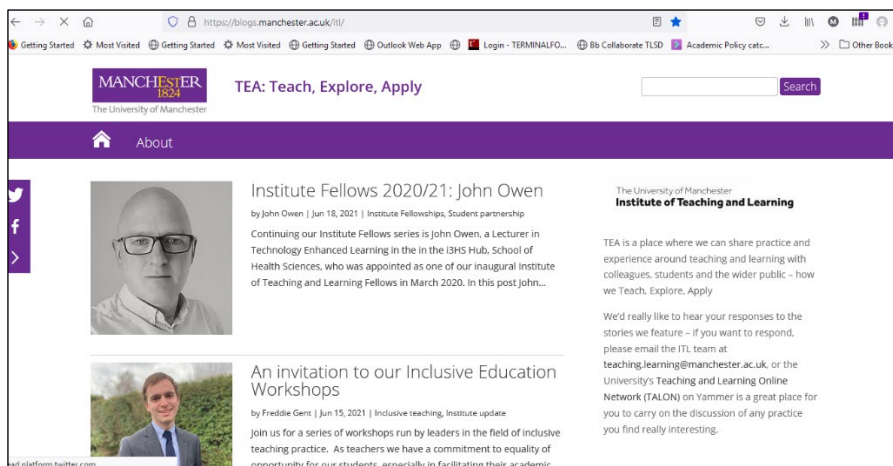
https://blogs.manchester.ac.uk/itl/

Getting Started  Most Visited  Getting Started  Most Visited  Getting Started  Outlook Web App  Login - TERMINALFO...  Bb Collaborate TLSD  Academic Policy catc...  Other Book

MANCHESTER 1824
The University of Manchester

TEA: Teach, Explore, Apply

Search

About

Institute Fellows 2020/21: John Owen

by John Owen | Jun 18, 2021 | Institute Fellowships, Student partnership

Continuing our Institute Fellows series is John Owen, a Lecturer in Technology Enhanced Learning in the in the I3HS Hub, School of Health Sciences, who was appointed as one of our inaugural Institute of Teaching and Learning Fellows in March 2020. In this post John...

An invitation to our Inclusive Education Workshops

by Freddie Gent | Jun 15, 2021 | Inclusive teaching, Institute update

Join us for a series of workshops run by leaders in the field of inclusive teaching practice. As teachers we have a commitment to equality of opportunity for our students, especially in facilitating their academic

The University of Manchester
Institute of Teaching and Learning

TEA is a place where we can share practice and experience around teaching and learning with colleagues, students and the wider public – how we Teach, Explore, Apply

We'd really like to hear your responses to the stories we feature – if you want to respond, please email the ITL team at teaching.learning@manchester.ac.uk, or the University's Teaching and Learning Online Network (TALON) on Yammer is a great place for you to carry on the discussion of any practice you find really interesting.

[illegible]ad platform.twitter.com